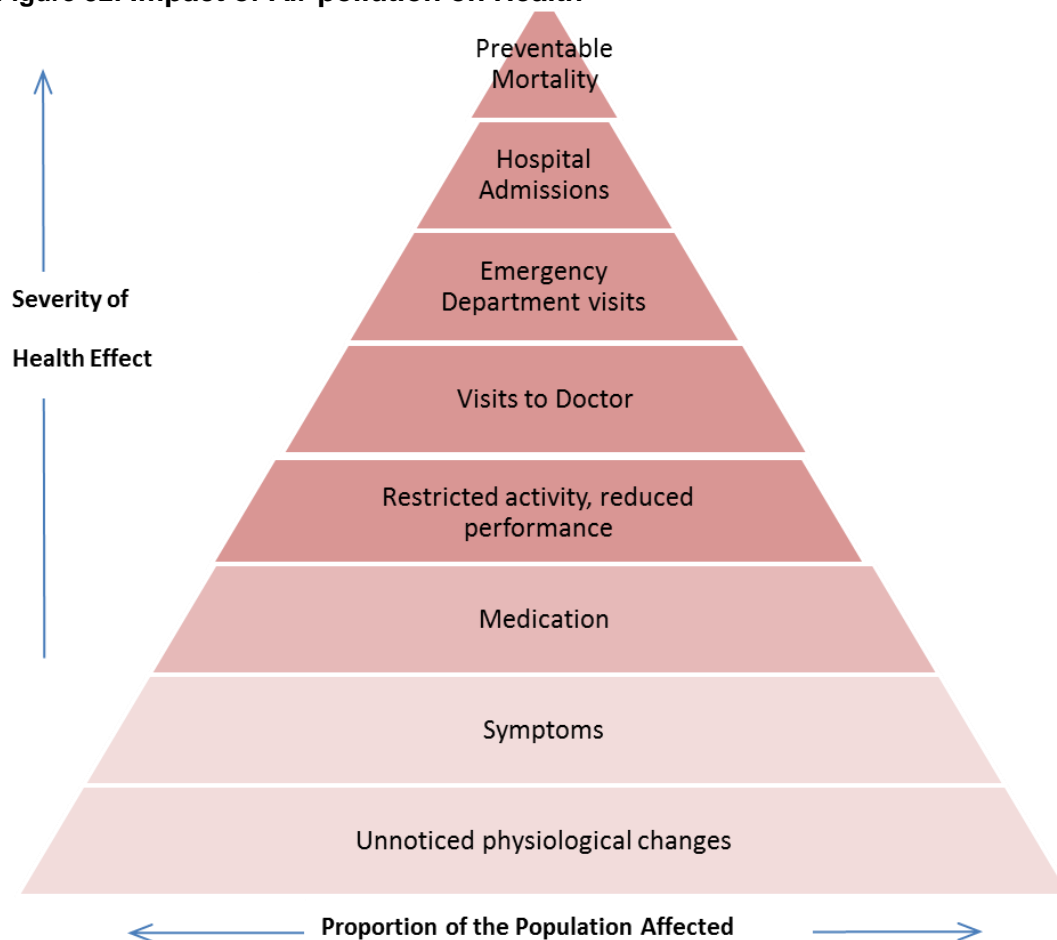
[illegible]igure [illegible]: Impact of Air pollution on Health

Preventable Mortality

Hospital Admissions

Emergency Department visits

Visits to Doctor

Restricted activity, reduced performance

Medication

Symptoms

Unnoticed physiological changes

Severity of

Health Effect

Proportion of the Population Affected